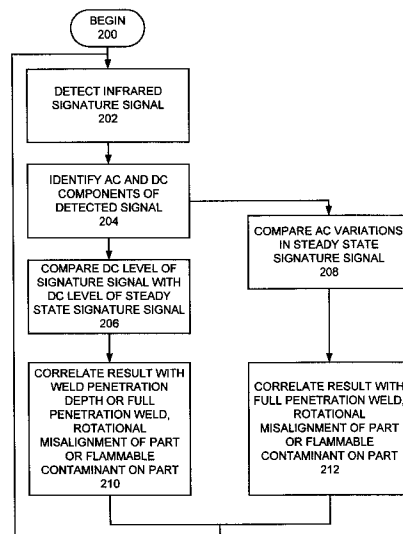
BEGIN
200

DETECT INFRARED SIGNATURE SIGNAL
202

IDENTIFY AC AND DC COMPONENTS OF DETECTED SIGNAL
204

COMPARE DC LEVEL OF SIGNATURE SIGNAL WITH DC LEVEL OF STEADY STATE SIGNATURE SIGNAL
206

COMPARE AC VARIATIONS IN STEADY STATE SIGNATURE SIGNAL
208

CORRELATE RESULT WITH WELD PENETRATION DEPTH OR FULL PENETRATION WELD, ROTATIONAL MISALIGNMENT OF PART OR FLAMMABLE CONTAMINANT ON PART
210

CORRELATE RESULT WITH FULL PENETRATION WELD, ROTATIONAL MISALIGNMENT OF PART OR FLAMMABLE CONTAMINANT ON PART
212